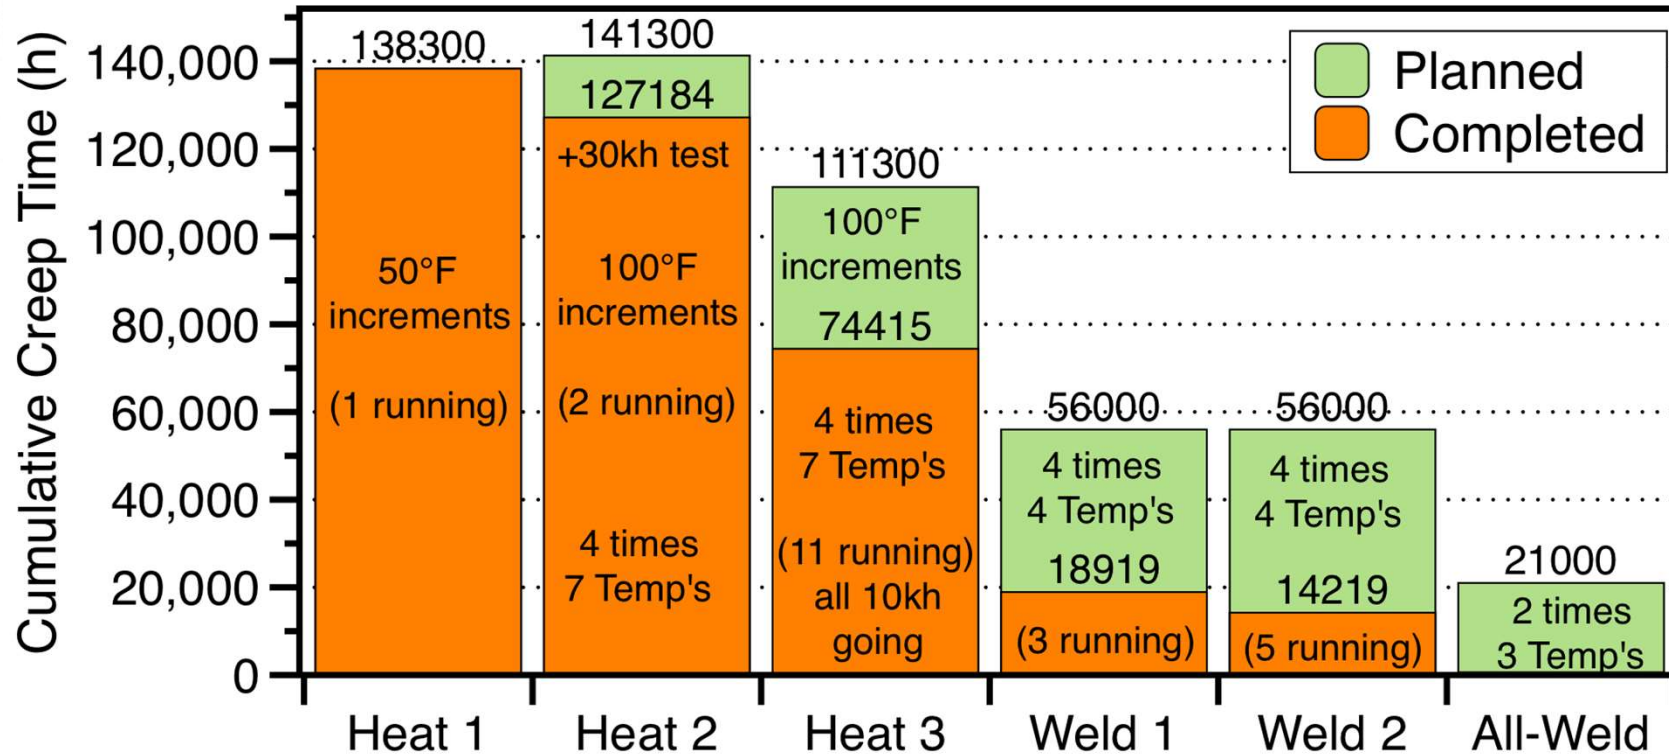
Cumulative Creep Time (h)

140,000
120,000
100,000
80,000
60,000
40,000
20,000
0

Planned
Completed

138300
50°F increments
(1 running)

141300
127184
+30kh test
100°F increments
(2 running)
4 times
7 Temp's

111300
100°F increments
74415
4 times
7 Temp's
(11 running)
all 10kh going

56000
4 times
4 Temp's
18919
(3 running)

56000
4 times
4 Temp's
14219
(5 running)

21000
2 times
3 Temp's

Heat 1
Heat 2
Heat 3
Weld 1
Weld 2
All-Weld